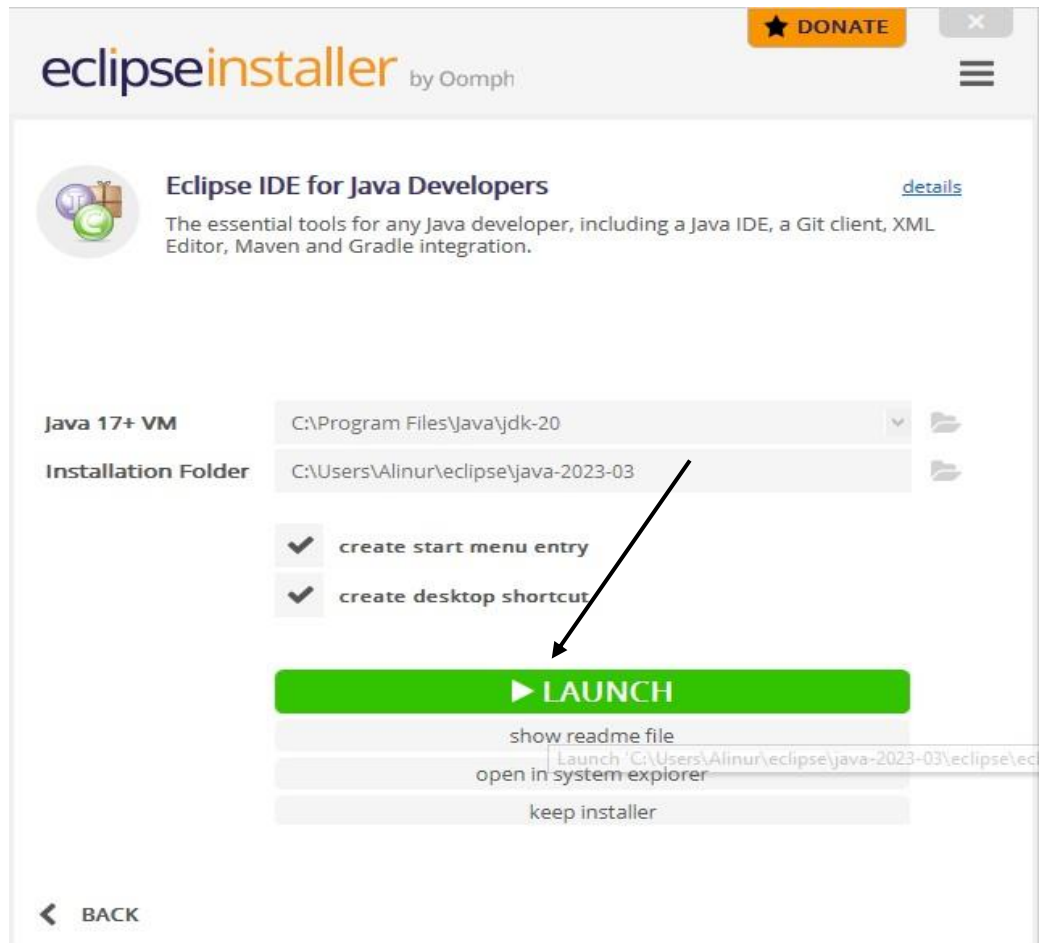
DONATE

eclipseinstaller by Oomph

Eclipse IDE for Java Developers

details

The essential tools for any Java developer, including a Java IDE, a Git client, XML Editor, Maven and Gradle integration.

Java 17+ VM C:\Program Files\Java\jdk-20

Installation Folder C:\Users\Alinur\eclipse\java-2023-03

create start menu entry

create desktop shortcut

▶ LAUNCH

show readme file

Launch 'C:\Users\Alinur\eclipse\java-2023-03\eclipse\ec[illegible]

open in system explorer

keep installer

BACK